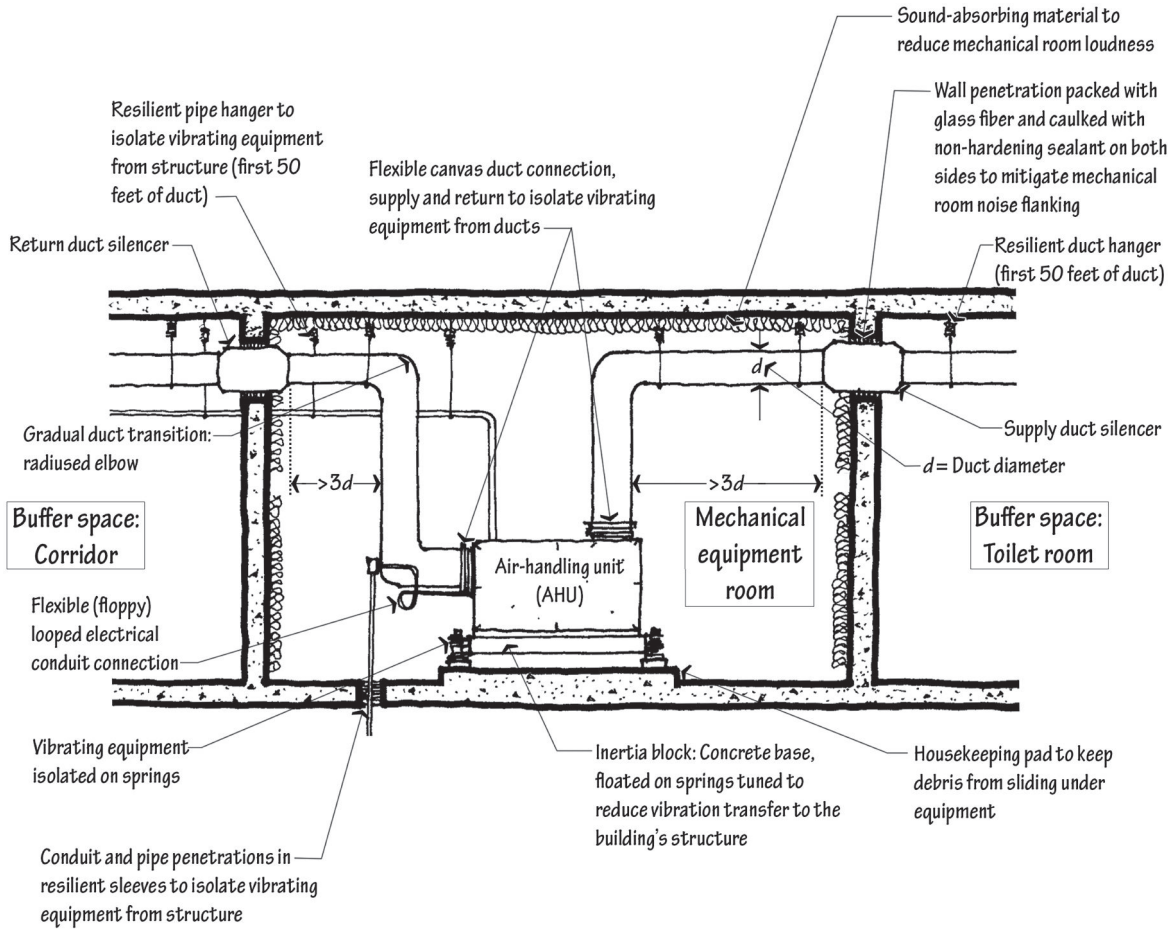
Sound-absorbing material to reduce mechanical room loudness

Resilient pipe hanger to isolate vibrating equipment from structure (first 50 feet of duct)

Flexible canvas duct connection, supply and return to isolate vibrating equipment from ducts

Wall penetration packed with glass fiber and caulked with non-hardening sealant on both sides to mitigate mechanical room noise flanking

Return duct silencer

Resilient duct hanger (first 50 feet of duct)

$d$

Gradual duct transition: radiused elbow

Supply duct silencer

$>3d$

$>3d$

$d$ = Duct diameter

Buffer space: Corridor

Mechanical equipment room

Buffer space: Toilet room

Air-handling unit (AHU)

Flexible (floppy) looped electrical conduit connection

Vibrating equipment isolated on springs

Inertia block: Concrete base, floated on springs tuned to reduce vibration transfer to the building's structure

Housekeeping pad to keep debris from sliding under equipment

Conduit and pipe penetrations in resilient sleeves to isolate vibrating equipment from structure